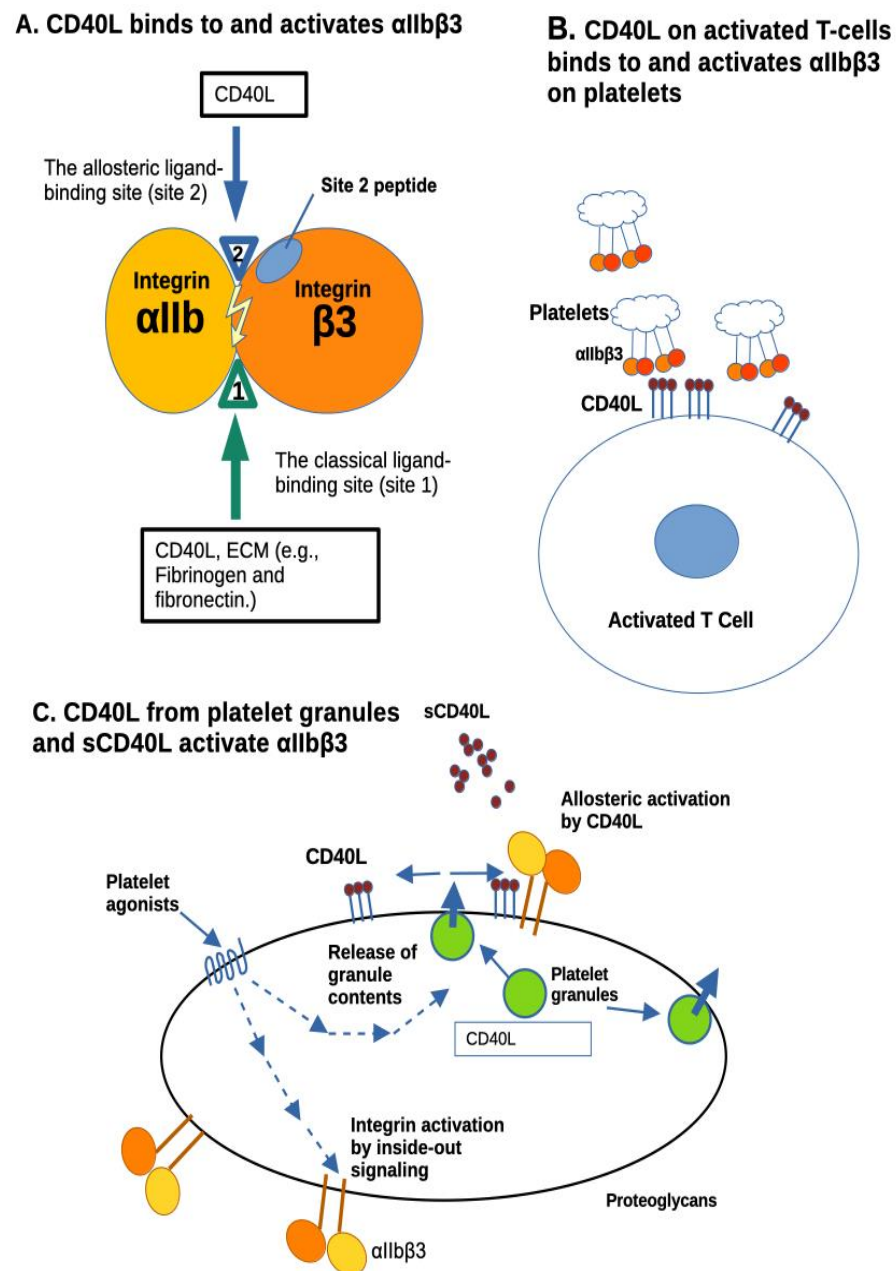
A. CD40L binds to and activates αIIbβ3

CD40L

The allosteric ligand-binding site (site 2)

Site 2 peptide

2

Integrin αIIb

Integrin β3

1

The classical ligand-binding site (site 1)

CD40L, ECM (e.g., Fibrinogen and fibronectin.)

B. CD40L on activated T-cells binds to and activates αIIbβ3 on platelets

Platelets

αIIbβ3

CD40L

Activated T Cell

C. CD40L from platelet granules and sCD40L activate αIIbβ3

sCD40L

Allosteric activation by CD40L

CD40L

Platelet agonists

Release of granule contents

Platelet granules

CD40L

Integrin activation by inside-out signaling

Proteoglycans

αIIbβ3